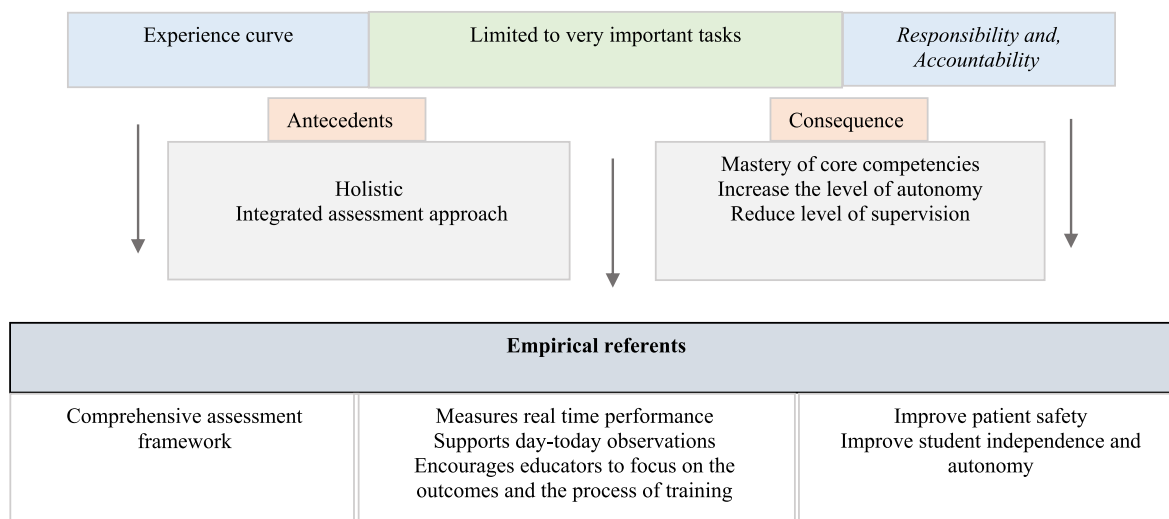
Experience curve

Limited to very important tasks

*Responsibility and, Accountability*

Antecedents

Holistic
Integrated assessment approach

Consequence

Mastery of core competencies
Increase the level of autonomy
Reduce level of supervision

**Empirical referents**

Comprehensive assessment framework

Measures real time performance
Supports day-today observations
Encourages educators to focus on the outcomes and the process of training

Improve patient safety
Improve student independence and autonomy